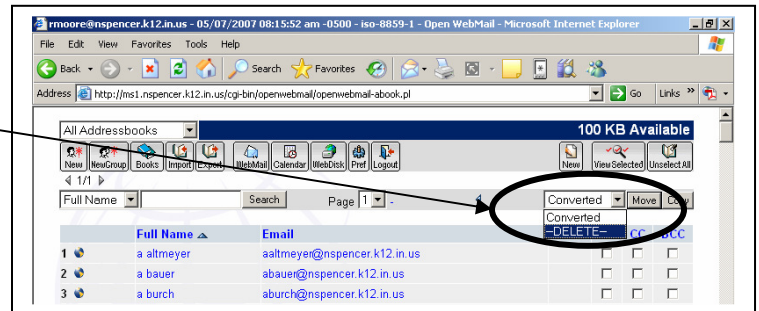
rmoore@nspencer.k12.in.us - 05/07/2007 08:15:52 am -0500 - iso-8859-1 - Open WebMail - Microsoft Internet Explorer

File Edit View Favorites Tools Help

Back Search Favorites

Address http://ms1.nspencer.k12.in.us/cgi-bin/openwebmail/openwebmail-abook.pl Go Links »

All Addressbooks

100 KB Available

New NewGroup Books Import Export WebMail Calendar WebDisk Pref Logout New ViewSelected Unselect All

1/1

Full Name Search Page 1 - Converted Move Copy

Converted
--DELETE--

| | Full Name | Email | | CC | BCC |
|---|---|---|---|---|---|
| 1 | a altmeyer | aaltmeyer@nspencer.k12.in.us | | | |
| 2 | a bauer | abauer@nspencer.k12.in.us | | | |
| 3 | a burch | aburch@nspencer.k12.in.us | | | |